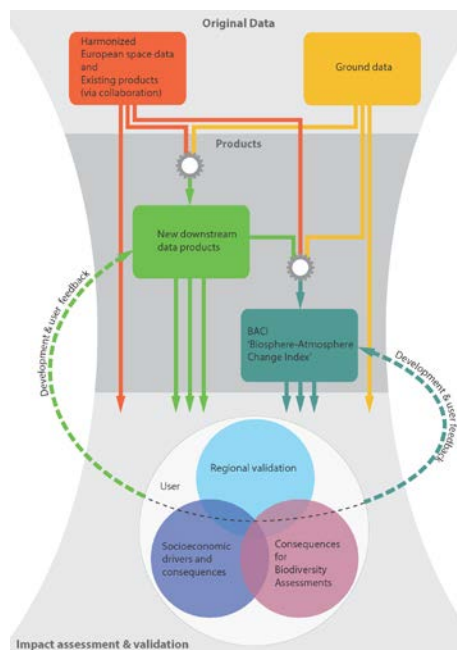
Original Data

Harmonized European space data and Existing products (via collaboration)

Ground data

Products

New downstream data products

BACI 'Biosphere-Atmosphere Change Index'

Development & user feedback

Development & user feedback

User

Regional validation

Socioeconomic drivers and consequences

Consequences for Biodiversity Assessments

Impact assessment & validation